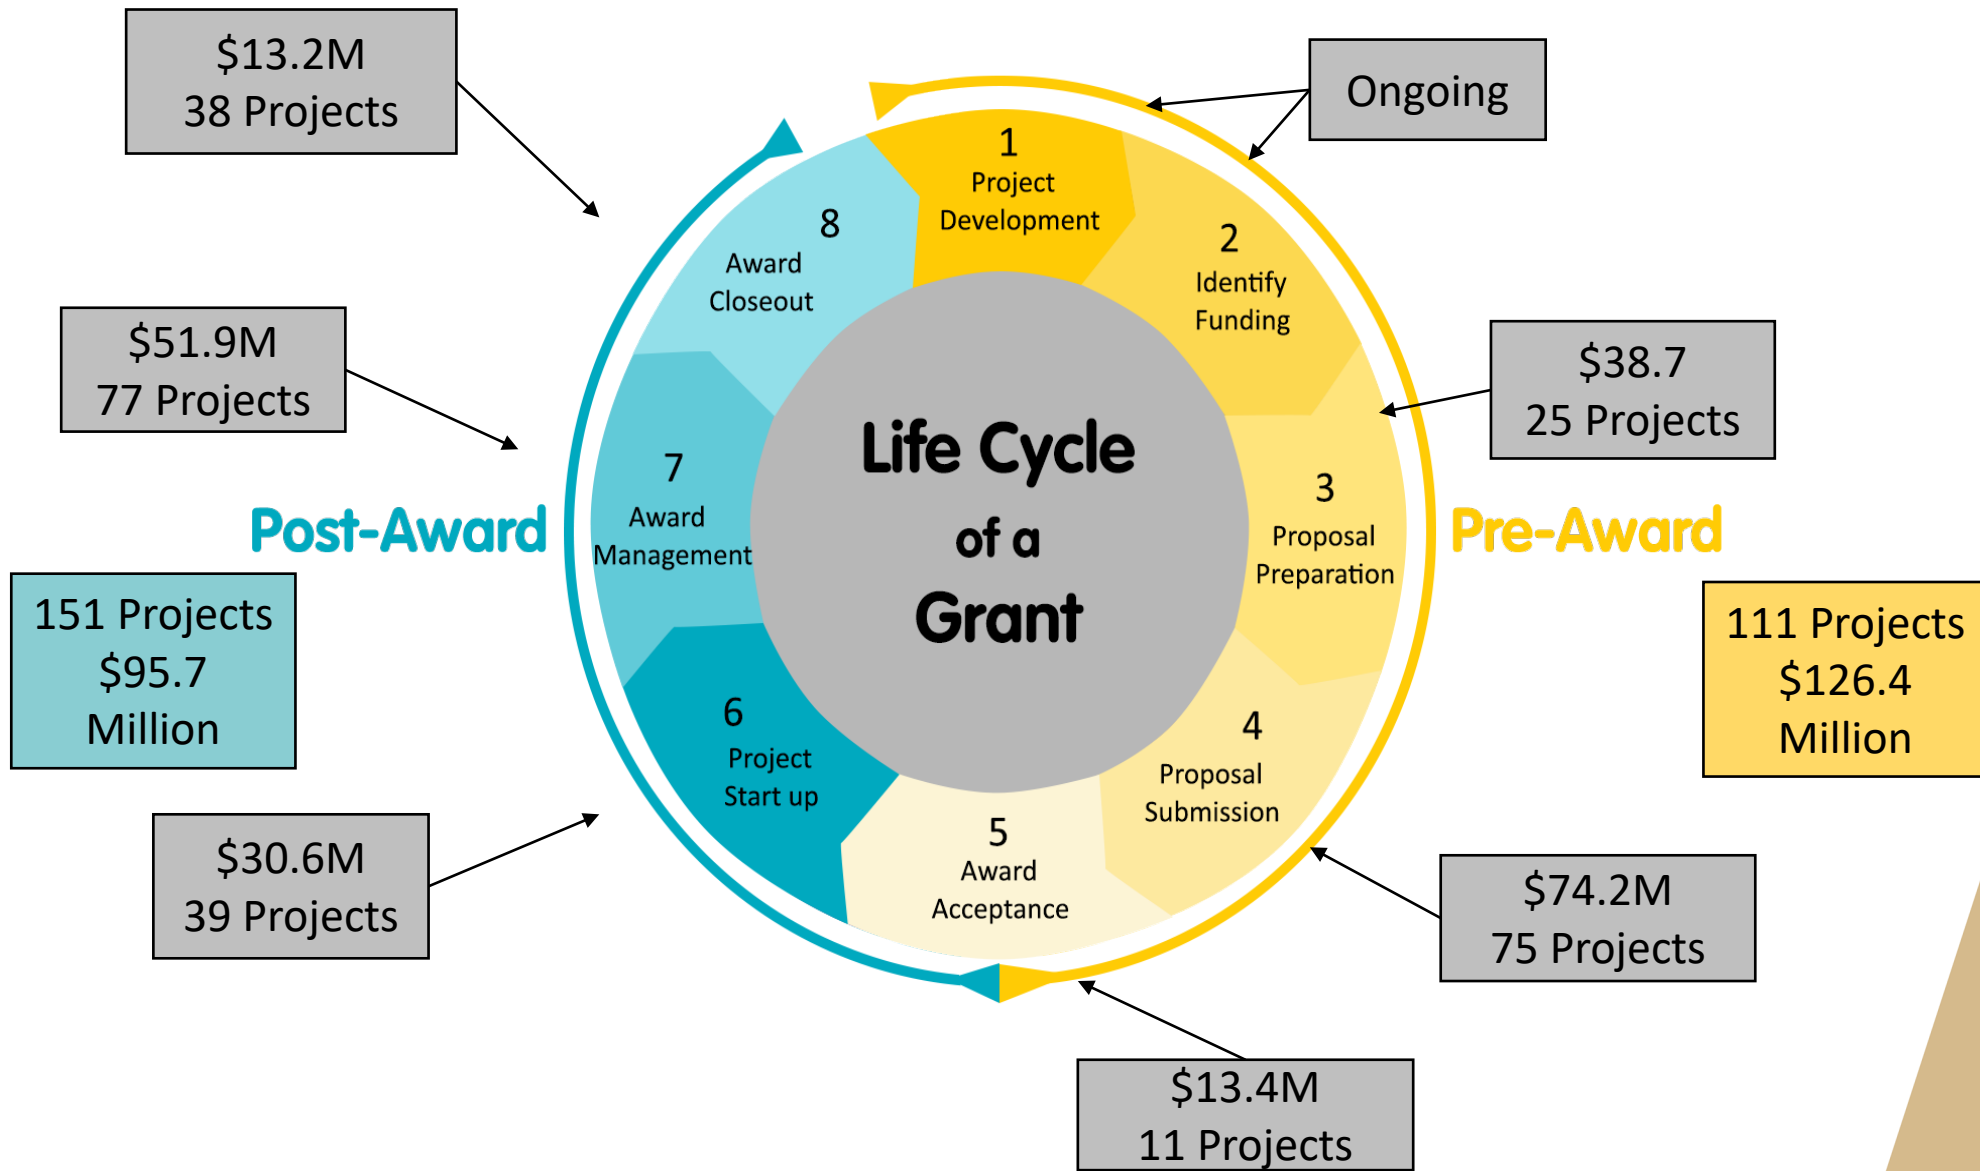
$13.2M
38 Projects

Ongoing

1
Project
Development

8
Award
Closeout

2
Identify
Funding

$51.9M
77 Projects

$38.7
25 Projects

Life Cycle
of a
Grant

7
Award
Management

3
Proposal
Preparation

Post-Award

Pre-Award

151 Projects
$95.7
Million

111 Projects
$126.4
Million

6
Project
Start up

4
Proposal
Submission

5
Award
Acceptance

$30.6M
39 Projects

$74.2M
75 Projects

$13.4M
11 Projects